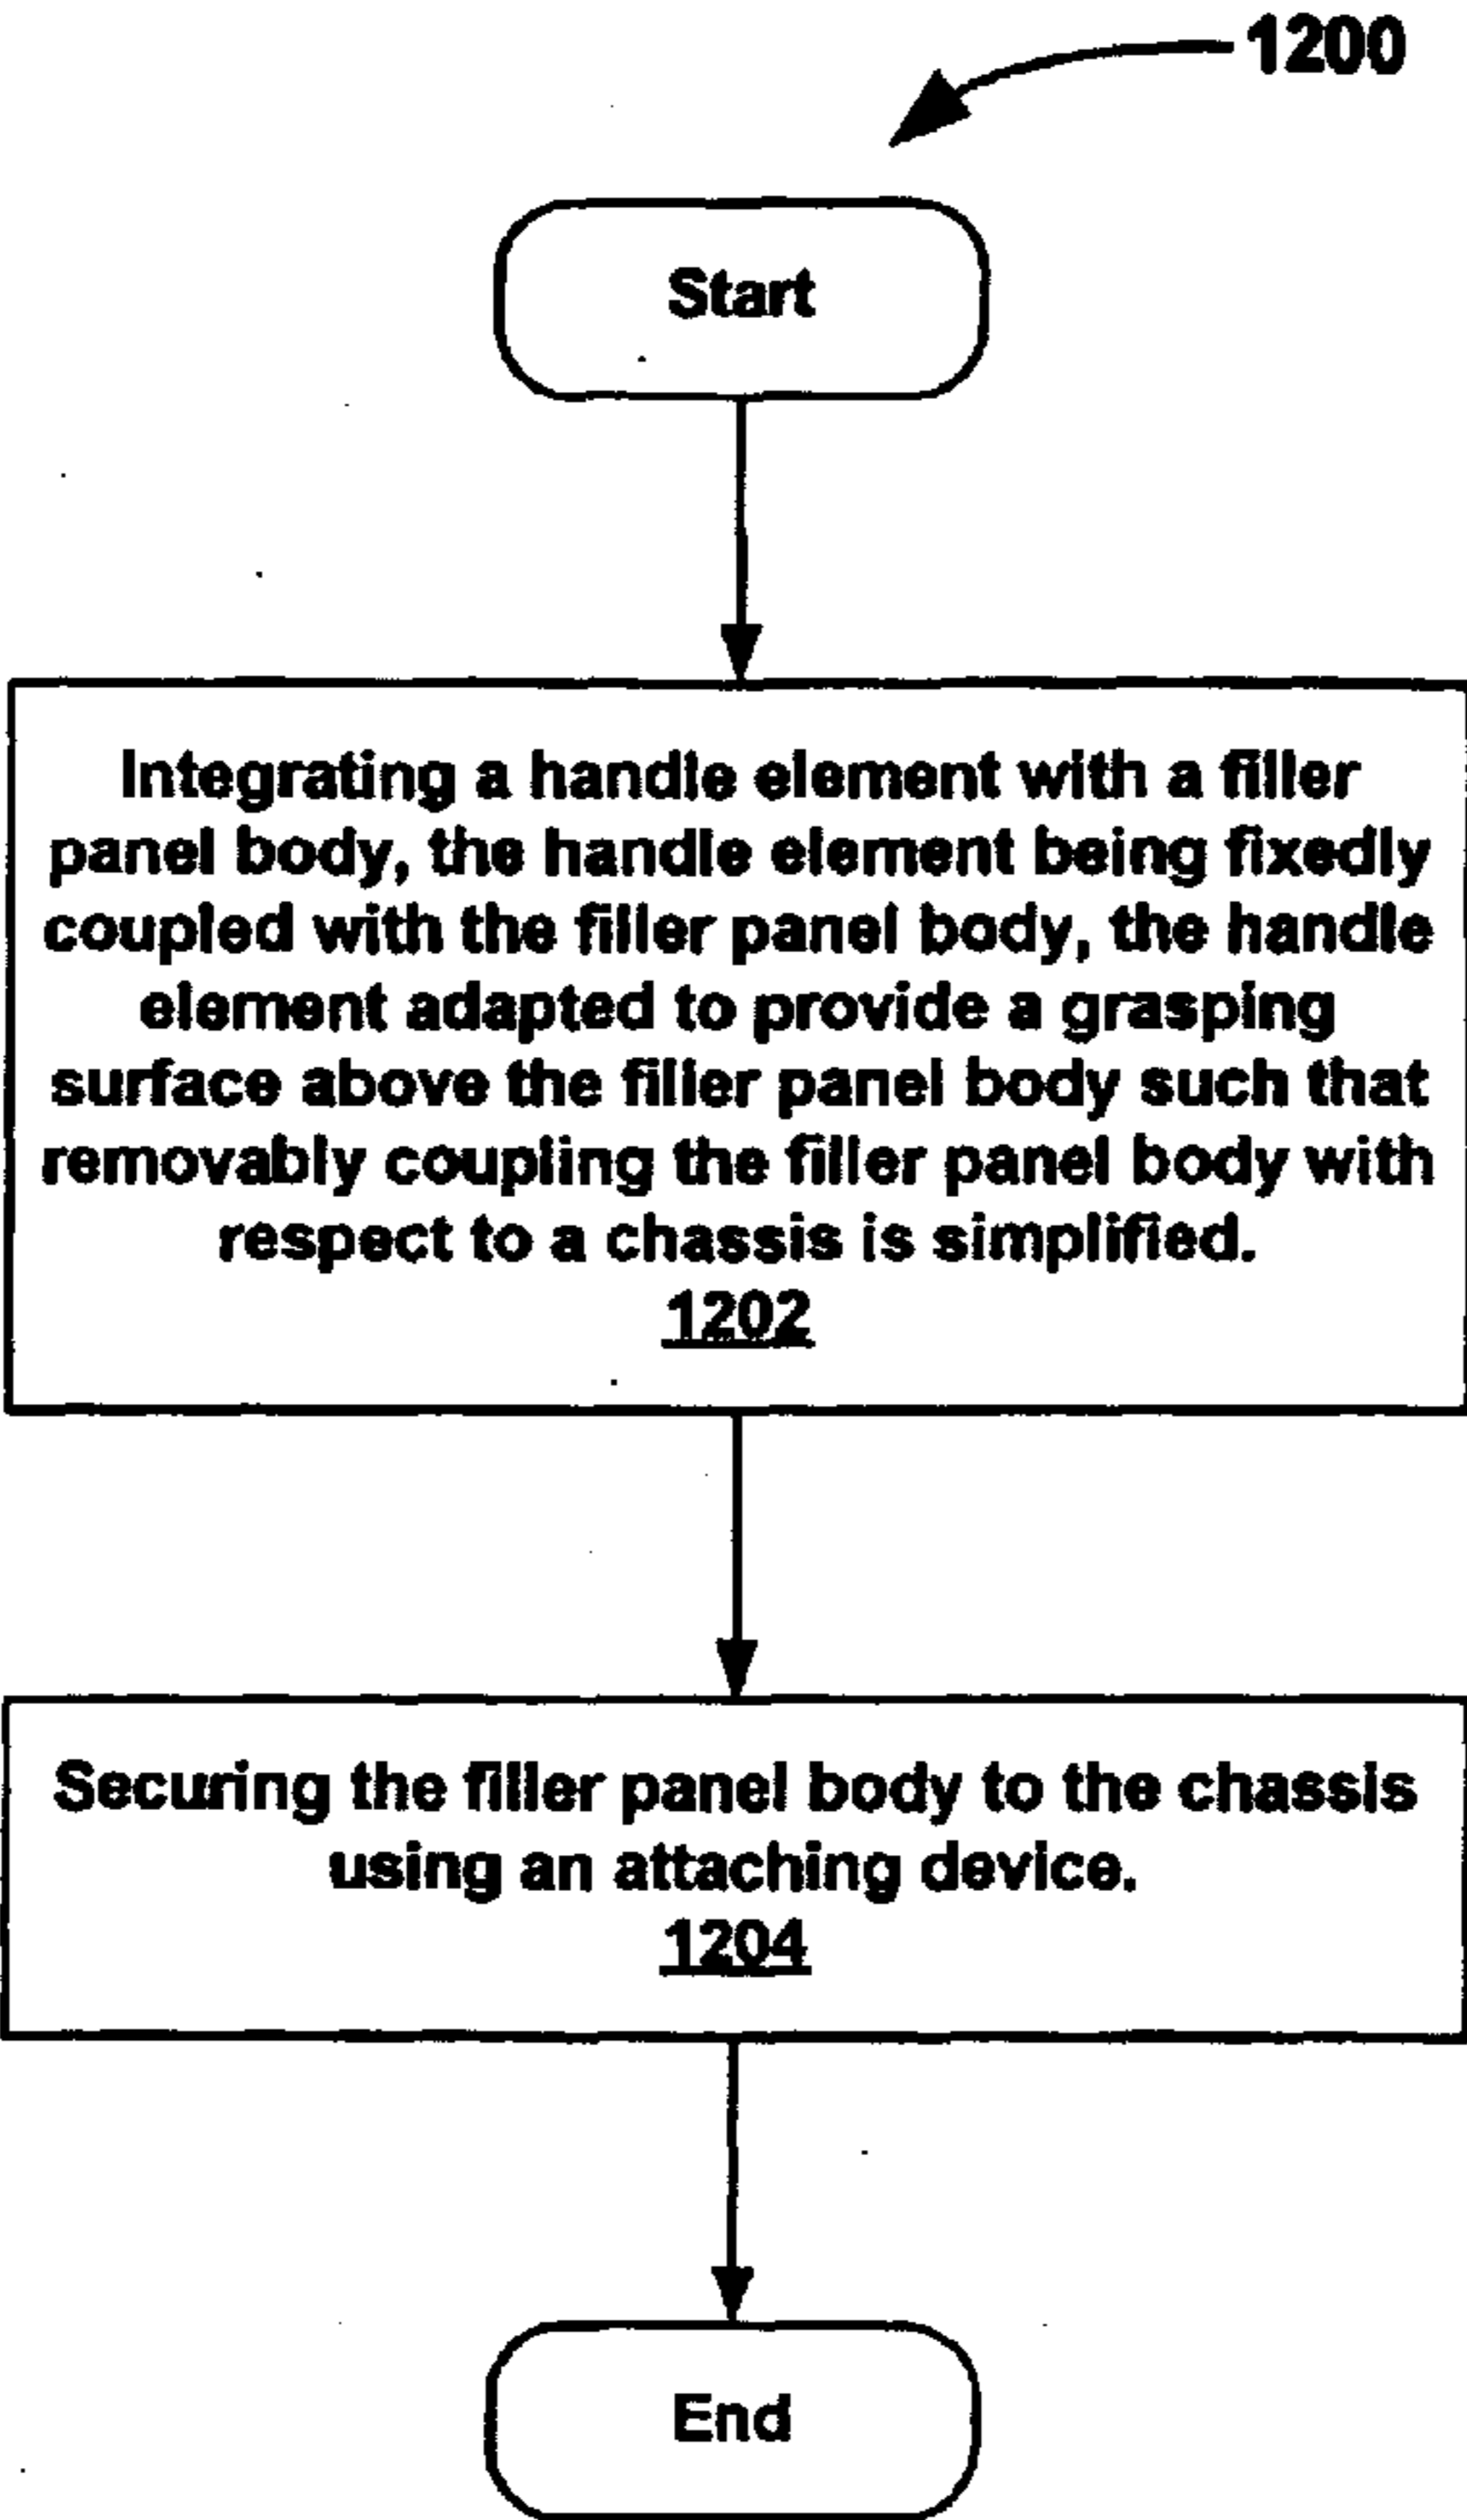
1200

Start

Integrating a handle element with a filler panel body, the handle element being fixedly coupled with the filler panel body, the handle element adapted to provide a grasping surface above the filler panel body such that removably coupling the filler panel body with respect to a chassis is simplified.
1202

Securing the filler panel body to the chassis using an attaching device.
1204

End